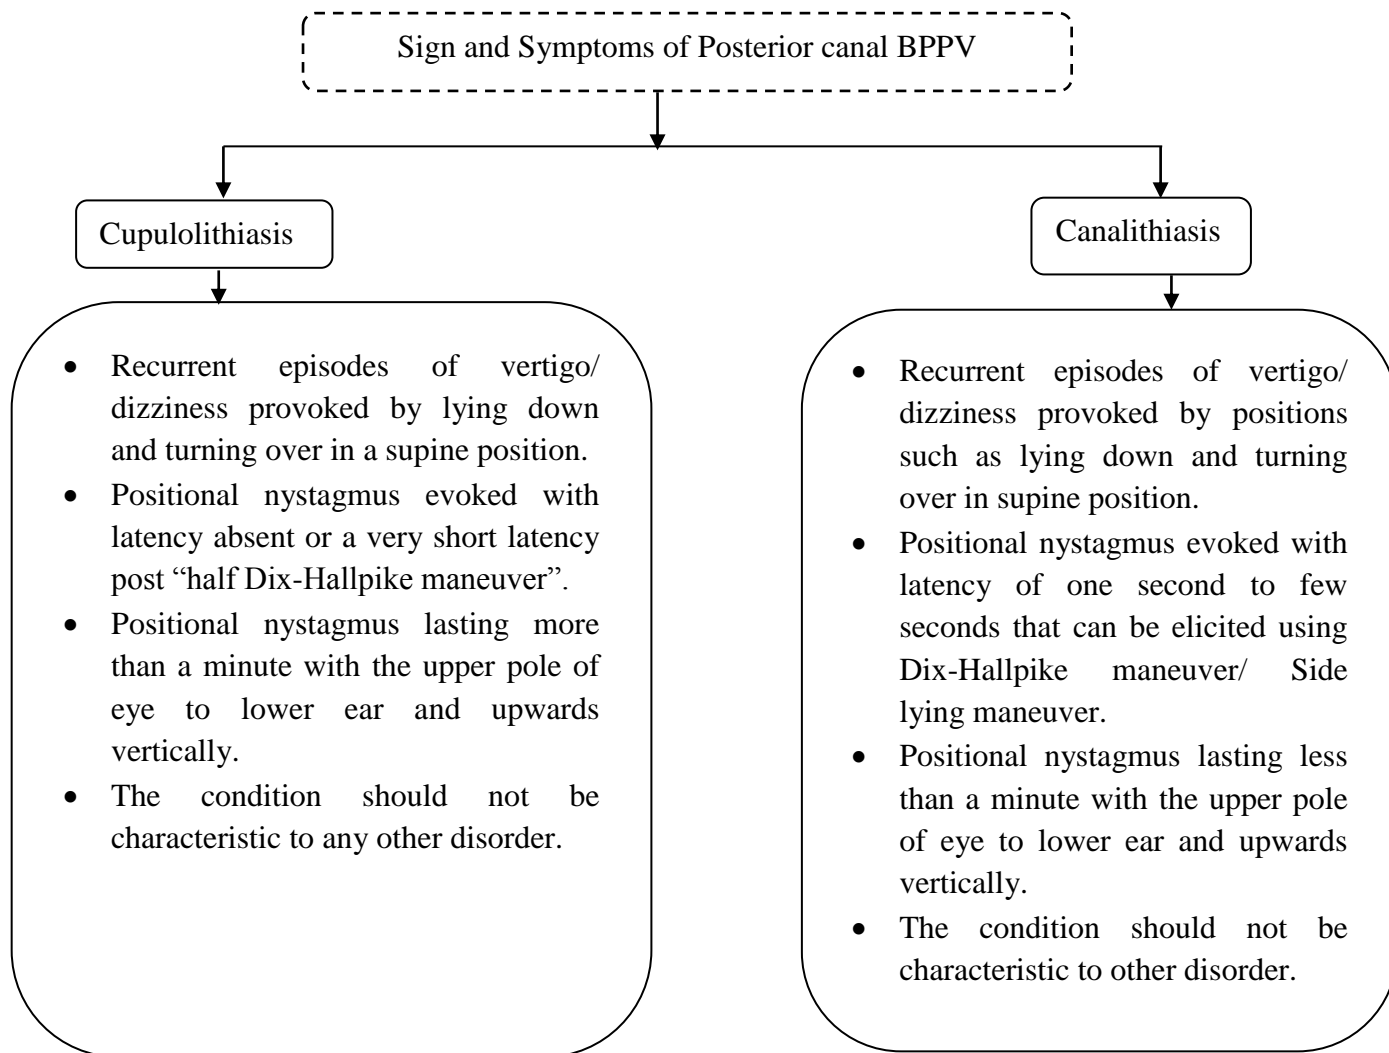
Sign and Symptoms of Posterior canal BPPV

Cupulolithiasis

- Recurrent episodes of vertigo/ dizziness provoked by lying down and turning over in a supine position.
- Positional nystagmus evoked with latency absent or a very short latency post "half Dix-Hallpike maneuver".
- Positional nystagmus lasting more than a minute with the upper pole of eye to lower ear and upwards vertically.
- The condition should not be characteristic to any other disorder.

Canalithiasis

- Recurrent episodes of vertigo/ dizziness provoked by positions such as lying down and turning over in supine position.
- Positional nystagmus evoked with latency of one second to few seconds that can be elicited using Dix-Hallpike maneuver/ Side lying maneuver.
- Positional nystagmus lasting less than a minute with the upper pole of eye to lower ear and upwards vertically.
- The condition should not be characteristic to other disorder.